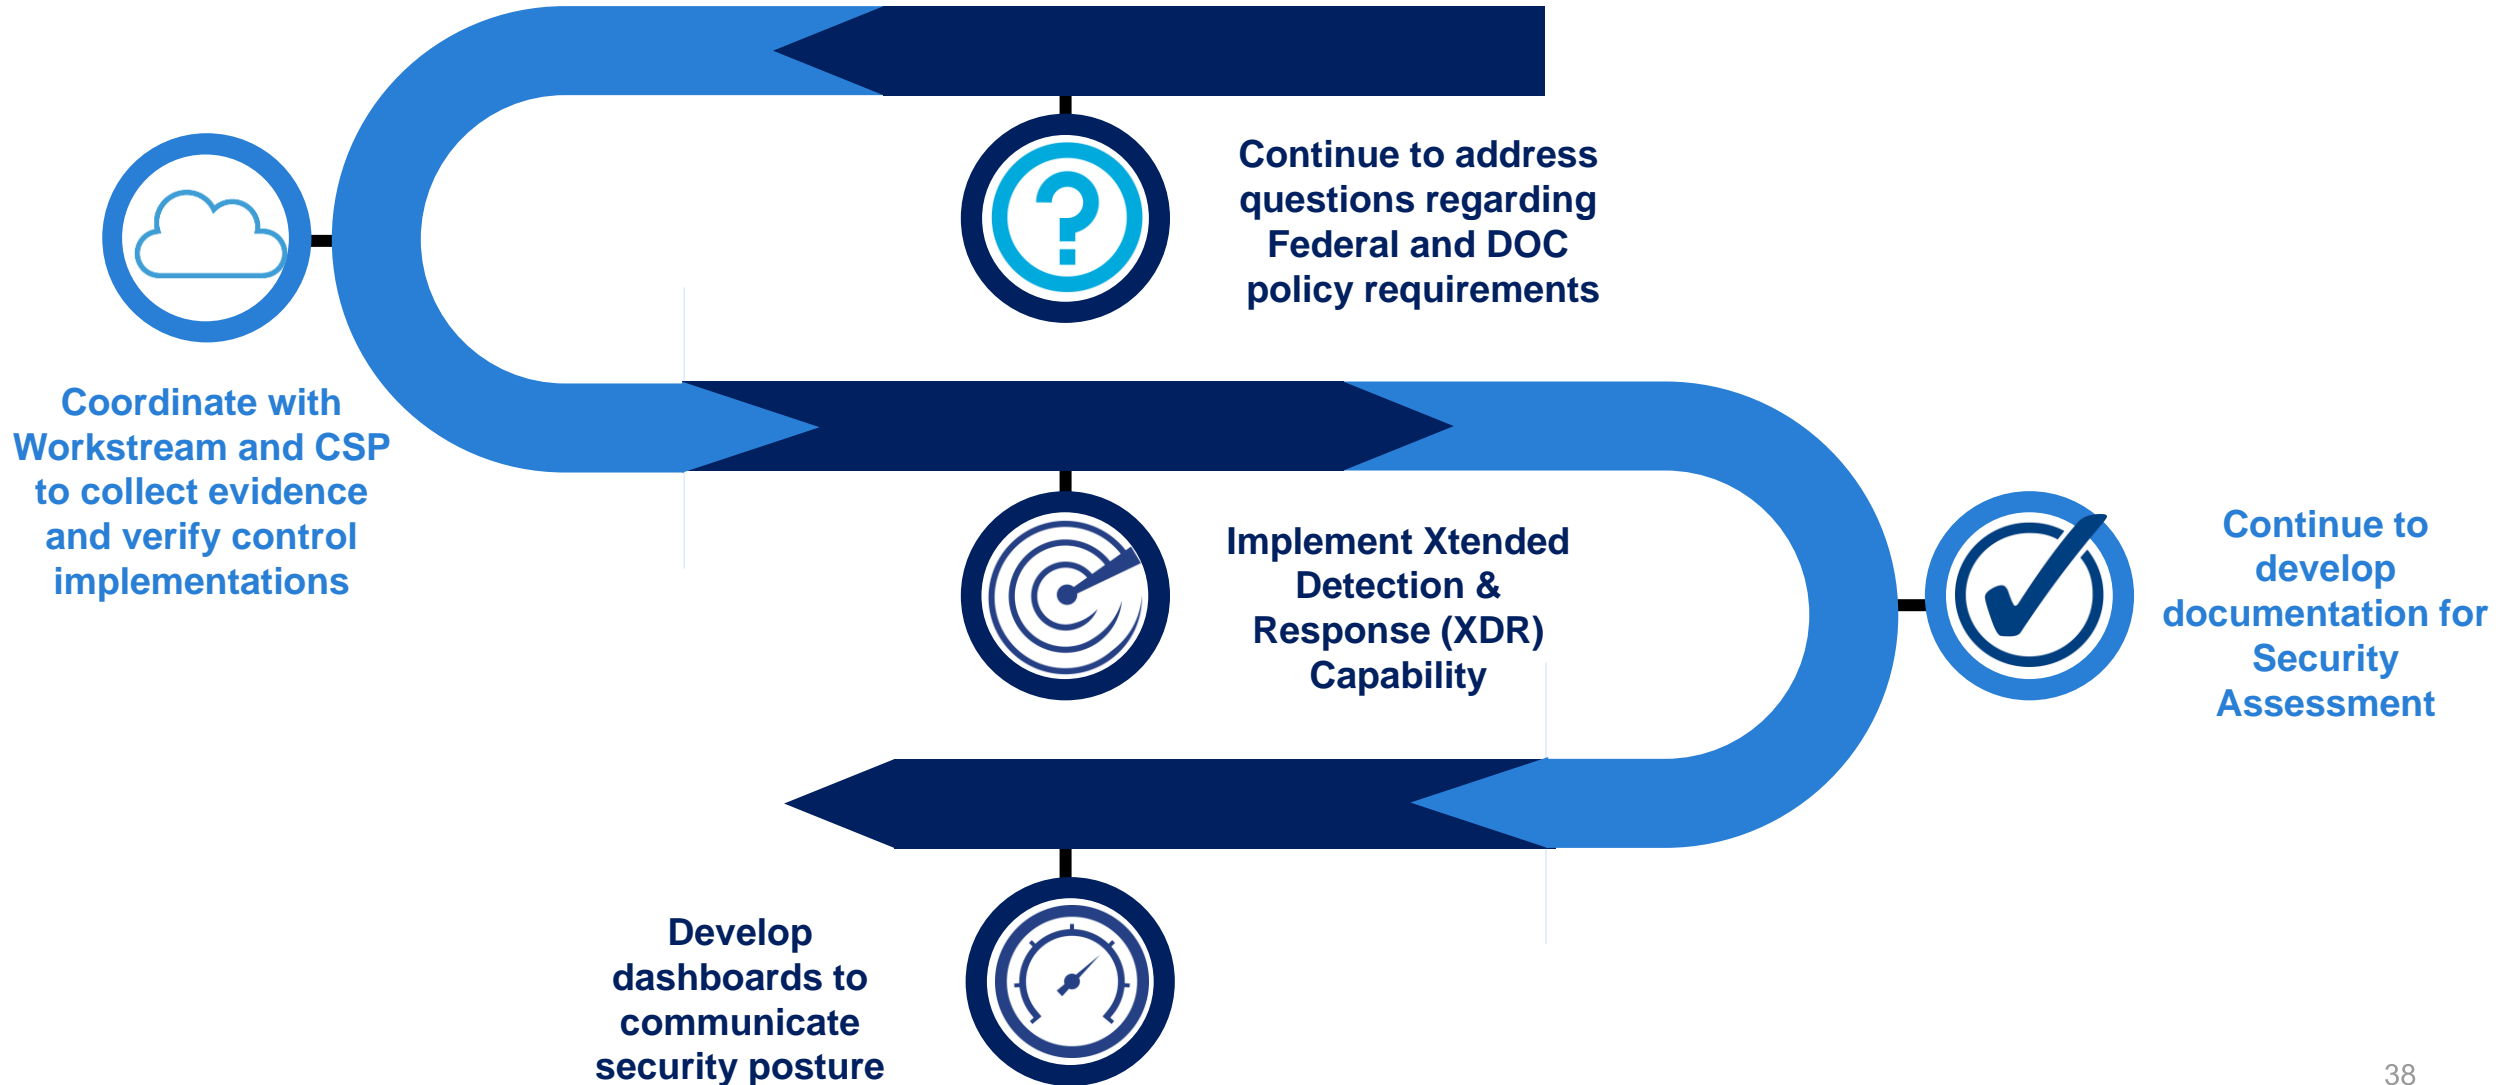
Continue to address questions regarding Federal and DOC policy requirements

Coordinate with Workstream and CSP to collect evidence and verify control implementations

Implement Xtended Detection & Response (XDR) Capability

Continue to develop documentation for Security Assessment

Develop dashboards to communicate security posture

38